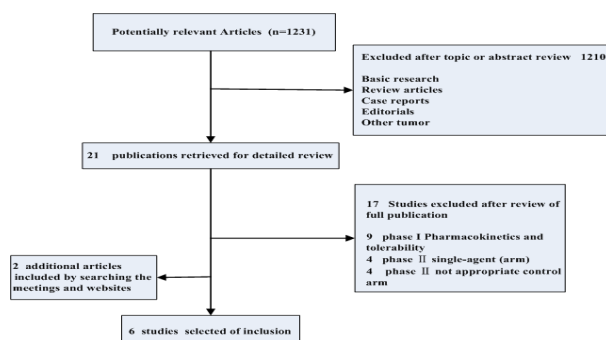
Potentially relevant Articles (n=1231)

Excluded after topic or abstract review 1210

Basic research
Review articles
Case reports
Editorials
Other tumor

21 publications retrieved for detailed review

17 Studies excluded after review of full publication

9 phase I Pharmacokinetics and tolerability
4 phase Ⅱ single-agent (arm)
4 phase Ⅱ not appropriate control arm

2 additional articles included by searching the meetings and websites

6 studies selected of inclusion